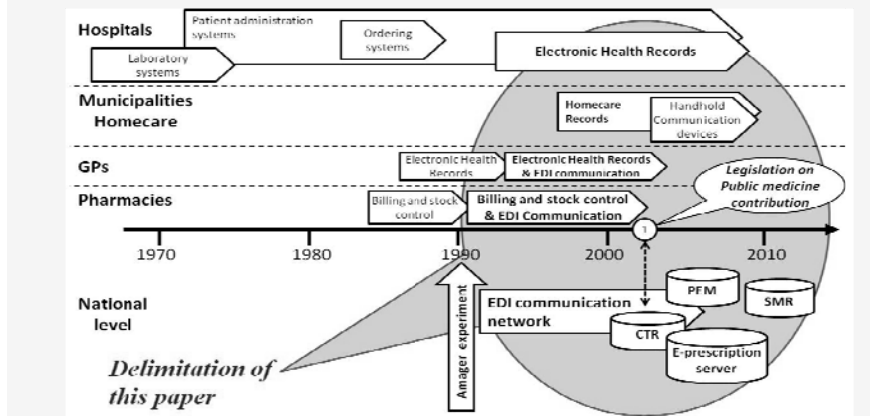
Hospitals
Patient administration systems
Ordering systems
Laboratory systems
Electronic Health Records

Municipalities Homecare
Homecare Records
Handhold Communication devices

GPs
Electronic Health Records
Electronic Health Records & EDI communication

Pharmacies
Billing and stock control
Billing and stock control & EDI Communication
Legislation on Public medicine contribution

1970
1980
1990
2000
1
2010

National level
Amager experiment
EDI communication network
PFM
SMR
CTR
E-prescription server

Delimitation of this paper